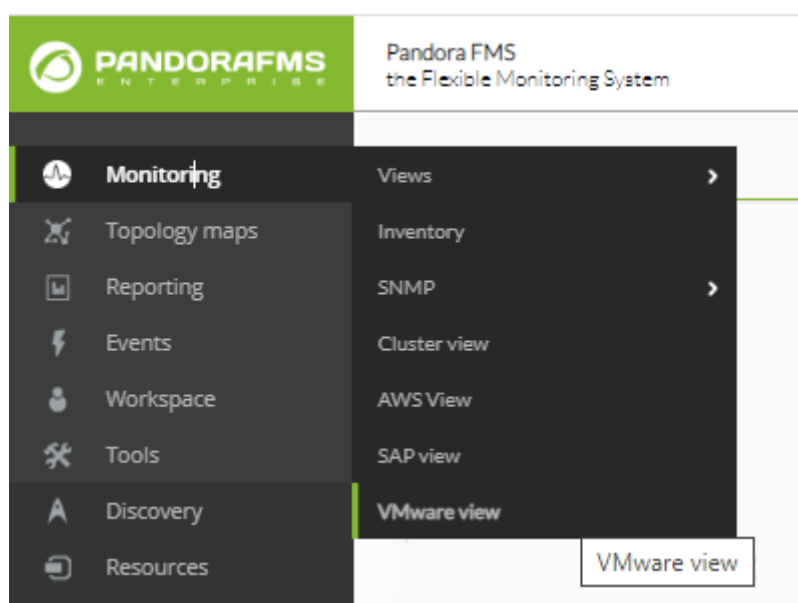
PANDORAFMS
ENTERPRISE

Pandora FMS
the Flexible Monitoring System

Monitoring
Topology maps
Reporting
Events
Workspace
Tools
Discovery
Resources

Views
Inventory
SNMP
Cluster view
AWS View
SAP view
VMware view

VMware view